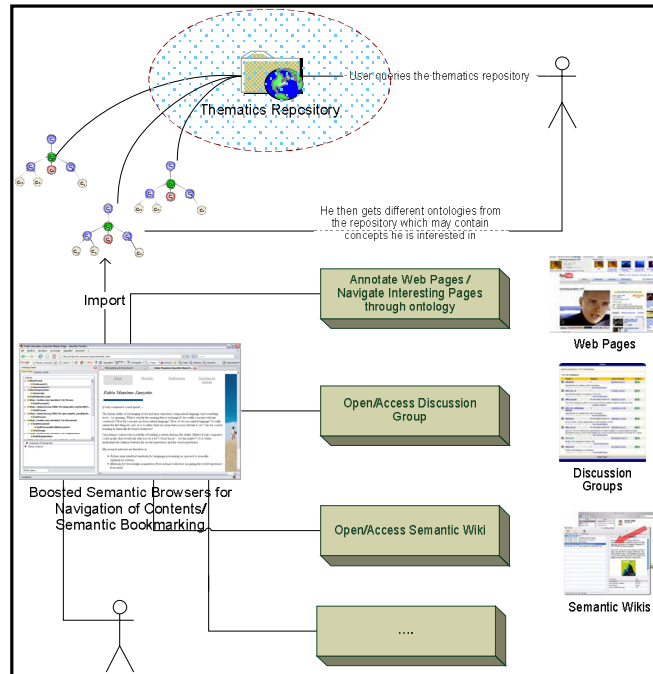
Thematics Repository

User queries the thematics repository

He then gets different ontologies from the repository which may contain concepts he is interested in

Import

Annotate Web Pages / Navigate Interesting Pages through ontology

Web Pages

Open/Access Discussion Group

Discussion Groups

Open/Access Semantic Wiki

Semantic Wikis

....

Boosted Semantic Browsers for Navigation of Contents/ Semantic Bookmarking

Fabio Massimo Zanzotto